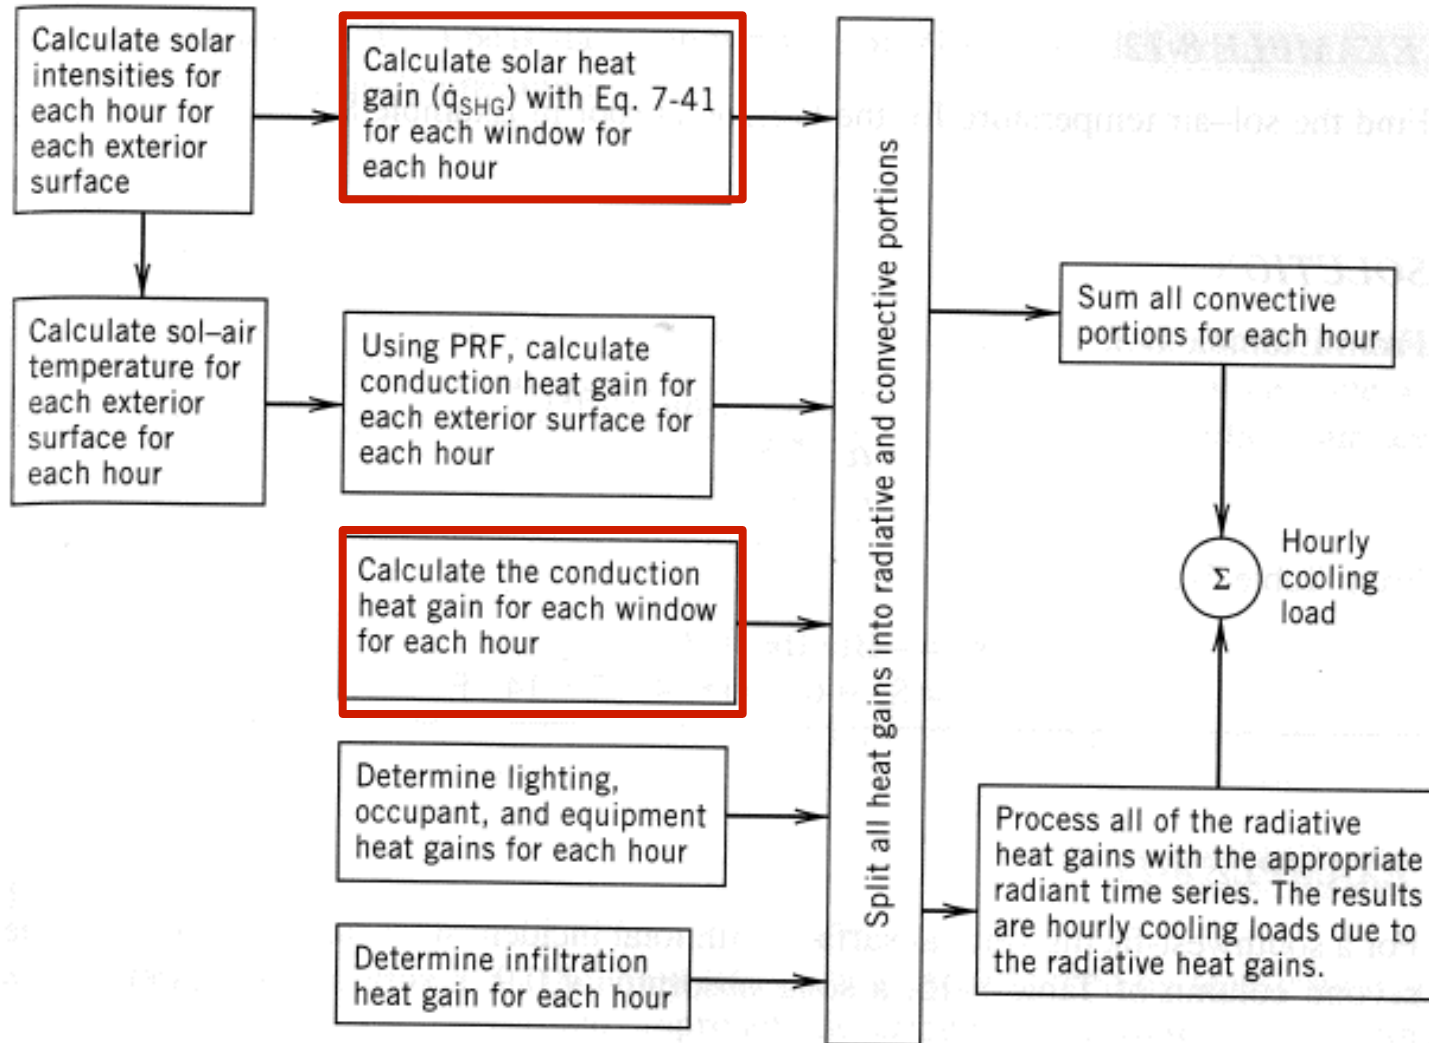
Calculate solar intensities for each hour for each exterior surface

Calculate sol–air temperature for each exterior surface for each hour

Calculate solar heat gain ($\dot{q}_{SHG}$) with Eq. 7-41 for each window for each hour

Using PRF, calculate conduction heat gain for each exterior surface for each hour

Calculate the conduction heat gain for each window for each hour

Determine lighting, occupant, and equipment heat gains for each hour

Determine infiltration heat gain for each hour

Split all heat gains into radiative and convective portions

Sum all convective portions for each hour

$\Sigma$

Hourly cooling load

Process all of the radiative heat gains with the appropriate radiant time series. The results are hourly cooling loads due to the radiative heat gains.